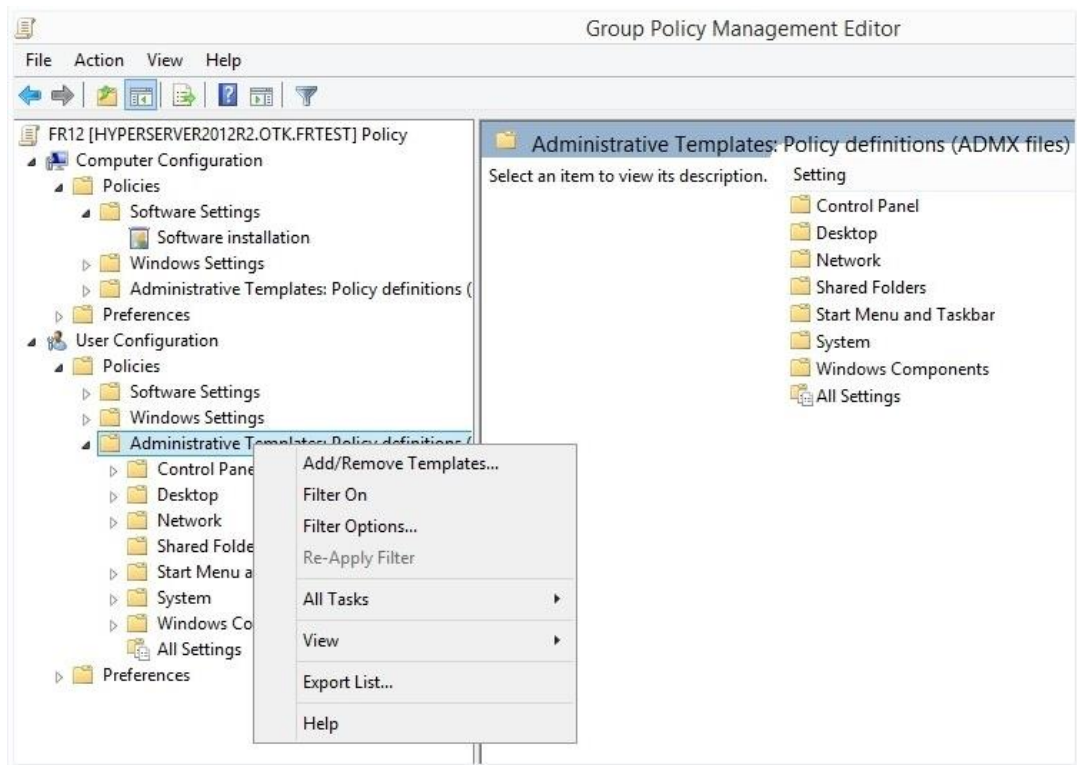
Group Policy Management Editor

File Action View Help

FR12 [HYPERSERVER2012R2.OTK.FRTEST] Policy
Computer Configuration
Policies
Software Settings
Software installation
Windows Settings
Administrative Templates: Policy definitions (
Preferences
User Configuration
Policies
Software Settings
Windows Settings
Administrative Templates: Policy definitions (
Control Pane
Desktop
Network
Shared Folde
Start Menu a
System
Windows Co
All Settings
Preferences

Add/Remove Templates...
Filter On
Filter Options...
Re-Apply Filter
All Tasks
View
Export List...
Help

Administrative Templates: Policy definitions (ADMX files)
Select an item to view its description.
Setting
Control Panel
Desktop
Network
Shared Folders
Start Menu and Taskbar
System
Windows Components
All Settings